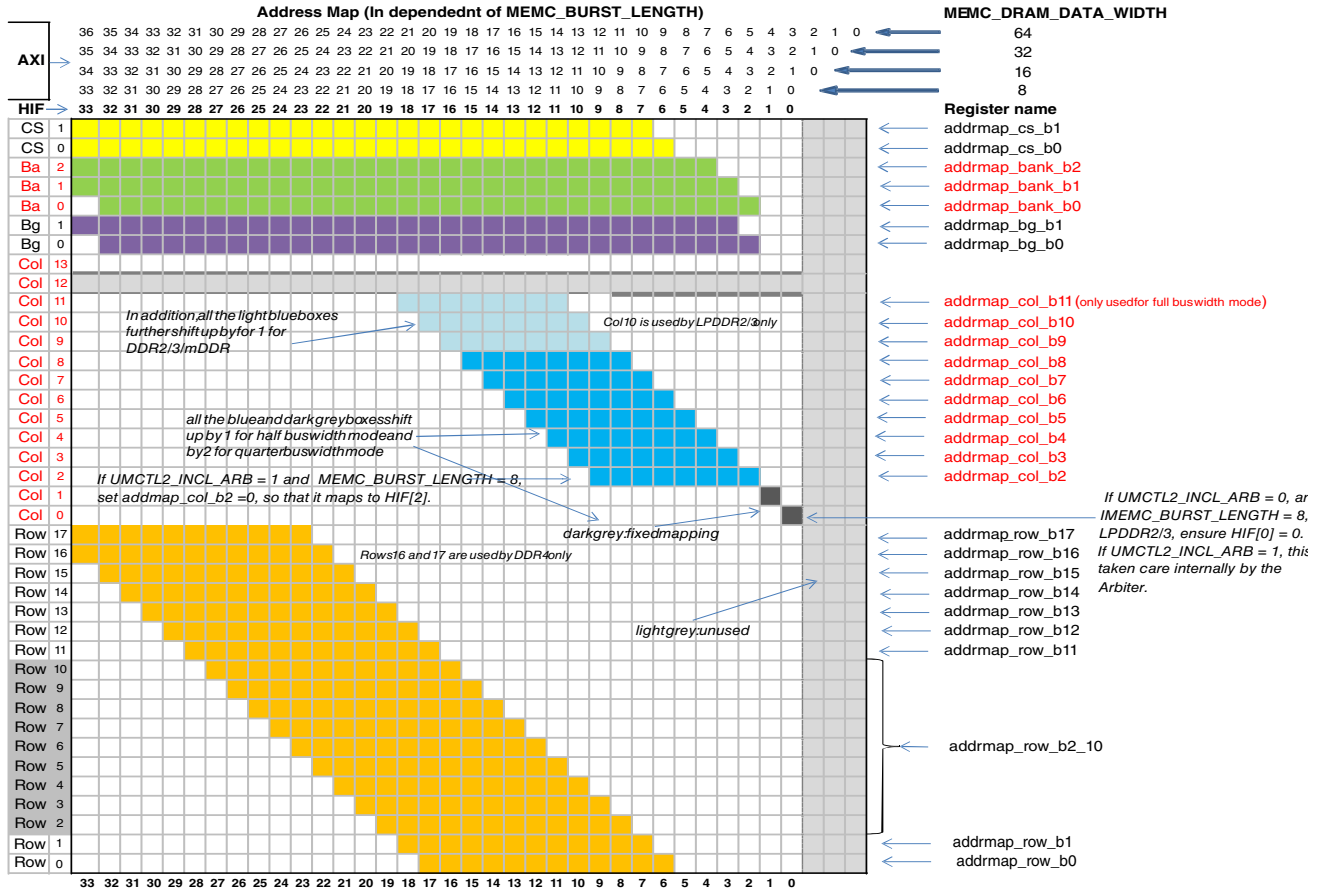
Address Map (In dependednt of MEMC_BURST_LENGTH)

MEMC_DRAM_DATA_WIDTH

AXI

36 35 34 33 32 31 30 29 28 27 26 25 24 23 22 21 20 19 18 17 16 15 14 13 12 11 10 9 8 7 6 5 4 3 2 1 0 — 64
35 34 33 32 31 30 29 28 27 26 25 24 23 22 21 20 19 18 17 16 15 14 13 12 11 10 9 8 7 6 5 4 3 2 1 0 — 32
34 33 32 31 30 29 28 27 26 25 24 23 22 21 20 19 18 17 16 15 14 13 12 11 10 9 8 7 6 5 4 3 2 1 0 — 16
33 32 31 30 29 28 27 26 25 24 23 22 21 20 19 18 17 16 15 14 13 12 11 10 9 8 7 6 5 4 3 2 1 0 — 8

HIF 33 32 31 30 29 28 27 26 25 24 23 22 21 20 19 18 17 16 15 14 13 12 11 10 9 8 7 6 5 4 3 2 1 0

Register name

CS 1 — addrmap_cs_b1
CS 0 — addrmap_cs_b0
Ba 2 — addrmap_bank_b2
Ba 1 — addrmap_bank_b1
Ba 0 — addrmap_bank_b0
Bg 1 — addrmap_bg_b1
Bg 0 — addrmap_bg_b0
Col 13
Col 12
Col 11 — addrmap_col_b11 (only usedfor full buswidth mode)
Col 10 — addrmap_col_b10
Col 9 — addrmap_col_b9
Col 8 — addrmap_col_b8
Col 7 — addrmap_col_b7
Col 6 — addrmap_col_b6
Col 5 — addrmap_col_b5
Col 4 — addrmap_col_b4
Col 3 — addrmap_col_b3
Col 2 — addrmap_col_b2
Col 1
Col 0
Row 17 — addrmap_row_b17
Row 16 — addrmap_row_b16
Row 15 — addrmap_row_b15
Row 14 — addrmap_row_b14
Row 13 — addrmap_row_b13
Row 12 — addrmap_row_b12
Row 11 — addrmap_row_b11
Row 10
Row 9
Row 8
Row 7
Row 6 — addrmap_row_b2_10
Row 5
Row 4
Row 3
Row 2
Row 1 — addrmap_row_b1
Row 0 — addrmap_row_b0

In addition,all the lightblueboxes furthershiftup byfor 1 for DDR2/3/mDDR

Col10 is usedby LPDDR2/3only

all the blueanddarkgreyboxesshift up by 1 for half buswidth modeand by2 for quarterbuswidthmode

If UMCTL2_INCL_ARB = 1 and MEMC_BURST_LENGTH = 8, set addmap_col_b2 =0, so that it maps to HIF[2].

darkgrey:fixedmapping

If UMCTL2_INCL_ARB = 0, ar IMEMC_BURST_LENGTH = 8, LPDDR2/3, ensure HIF[0] = 0. If UMCTL2_INCL_ARB = 1, this taken care internally by the Arbiter.

Rows16 and 17 are usedby DDR4only

lightgrey:unused

33 32 31 30 29 28 27 26 25 24 23 22 21 20 19 18 17 16 15 14 13 12 11 10 9 8 7 6 5 4 3 2 1 0